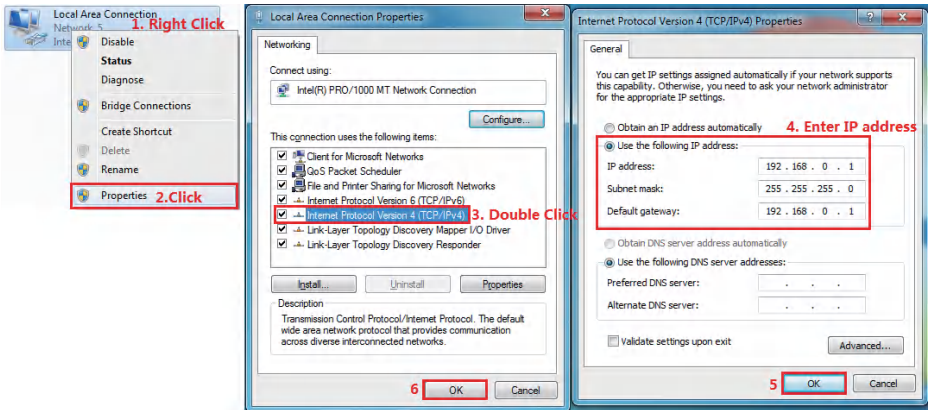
Local Area Connection
Network 5
Inte

1. Right Click

Disable
Status
Diagnose
Bridge Connections
Create Shortcut
Delete
Rename
Properties

2.Click

Local Area Connection Properties

Networking

Connect using:

Intel(R) PRO/1000 MT Network Connection

Configure...

This connection uses the following items:

Client for Microsoft Networks
QoS Packet Scheduler
File and Printer Sharing for Microsoft Networks
Internet Protocol Version 6 (TCP/IPv6)
Internet Protocol Version 4 (TCP/IPv4)

3. Double Click

Link-Layer Topology Discovery Mapper I/O Driver
Link-Layer Topology Discovery Responder

Install...
Uninstall
Properties

Description
Transmission Control Protocol/Internet Protocol. The default wide area network protocol that provides communication across diverse interconnected networks.

6
OK
Cancel

Internet Protocol Version 4 (TCP/IPv4) Properties

General

You can get IP settings assigned automatically if your network supports this capability. Otherwise, you need to ask your network administrator for the appropriate IP settings.

Obtain an IP address automatically

4. Enter IP address

Use the following IP address:

| IP address: | 192 . 168 . 0 . 1 |
|---|---|
| Subnet mask: | 255 . 255 . 255 . 0 |
| Default gateway: | 192 . 168 . 0 . 1 |

Obtain DNS server address automatically
Use the following DNS server addresses:

| Preferred DNS server: | . . . |
|---|---|
| Alternate DNS server: | . . . |

Validate settings upon exit
Advanced...

5
OK
Cancel